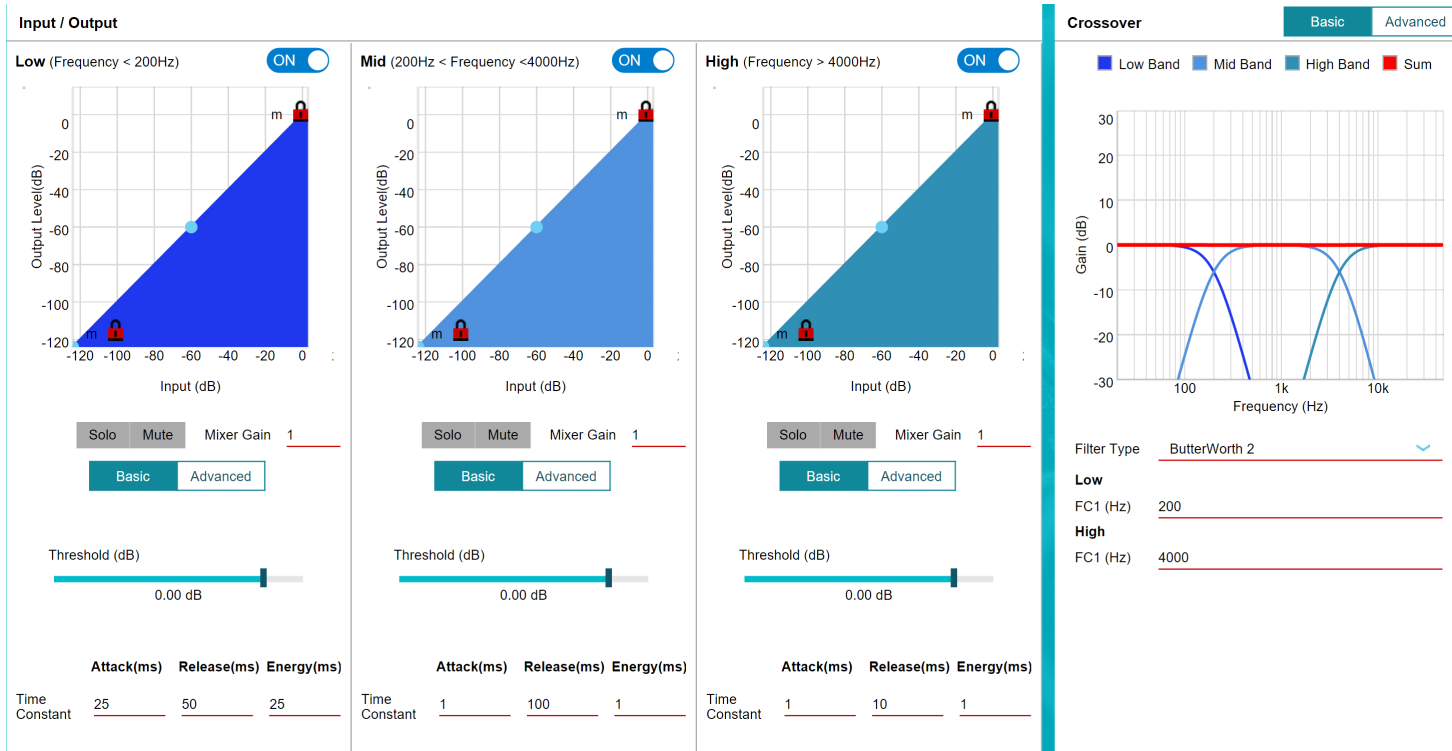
Input / Output

Low (Frequency < 200Hz) ON

m
0
-20
-40
-60
-80
-100
-120
Output Level(dB)
m
-120 -100 -80 -60 -40 -20 0
Input (dB)

Solo Mute Mixer Gain 1

Basic Advanced

Threshold (dB)
0.00 dB

| | Attack(ms) | Release(ms) | Energy(ms) |
|---|---|---|---|
| Time Constant | 25 | 50 | 25 |

Mid (200Hz < Frequency <4000Hz) ON

m
0
-20
-40
-60
-80
-100
-120
Output Level(dB)
m
-120 -100 -80 -60 -40 -20 0
Input (dB)

Solo Mute Mixer Gain 1

Basic Advanced

Threshold (dB)
0.00 dB

| | Attack(ms) | Release(ms) | Energy(ms) |
|---|---|---|---|
| Time Constant | 1 | 100 | 1 |

High (Frequency > 4000Hz) ON

m
0
-20
-40
-60
-80
-100
-120
Output Level(dB)
m
-120 -100 -80 -60 -40 -20 0
Input (dB)

Solo Mute Mixer Gain 1

Basic Advanced

Threshold (dB)
0.00 dB

| | Attack(ms) | Release(ms) | Energy(ms) |
|---|---|---|---|
| Time Constant | 1 | 10 | 1 |

Crossover Basic Advanced

Low Band Mid Band High Band Sum

30
20
10
0
-10
-20
-30
Gain (dB)
100 1k 10k
Frequency (Hz)

Filter Type ButterWorth 2
Low
FC1 (Hz) 200
High
FC1 (Hz) 4000